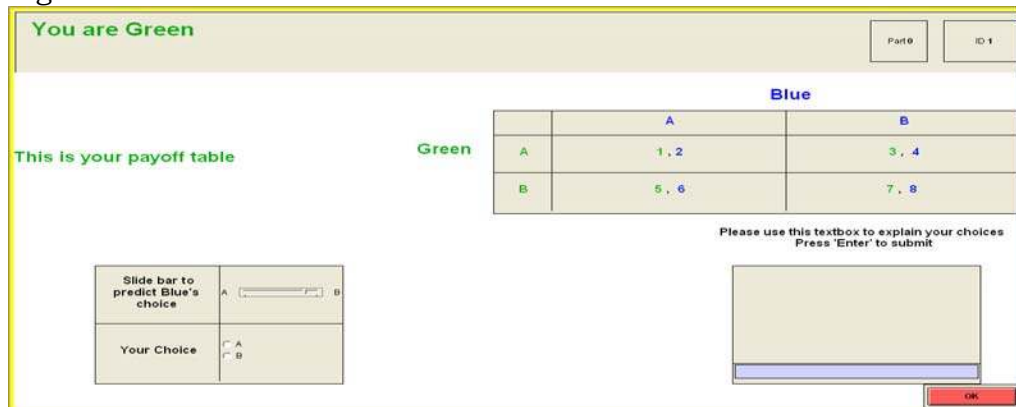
You are Green

Part 0

ID 1

This is your payoff table

Blue

Green

| | A | B |
|---|---|---|
| A | 1 , 2 | 3 , 4 |
| B | 5 , 6 | 7 , 8 |

Please use this textbox to explain your choices
Press 'Enter' to submit

| Slide bar to predict Blue's choice | A B |
|---|---|
| Your Choice | A B |

OK